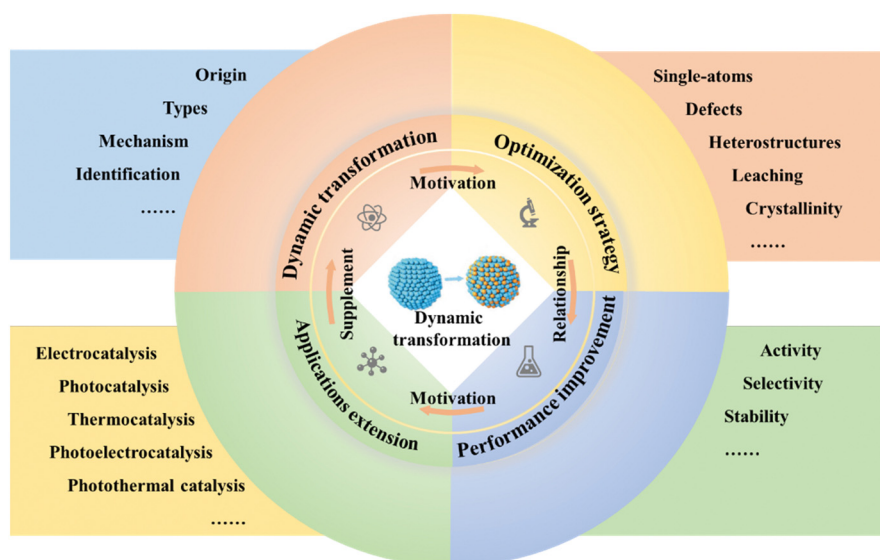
Origin
Types
Mechanism
Identification
……

Single-atoms
Defects
Heterostructures
Leaching
Crystallinity
……

Dynamic transformation
Optimization strategy
Motivation
Supplement
Relationship
Dynamic transformation
Motivation
Applications extension
Performance improvement

Electrocatalysis
Photocatalysis
Thermocatalysis
Photoelectrocatalysis
Photothermal catalysis
……

Activity
Selectivity
Stability
……